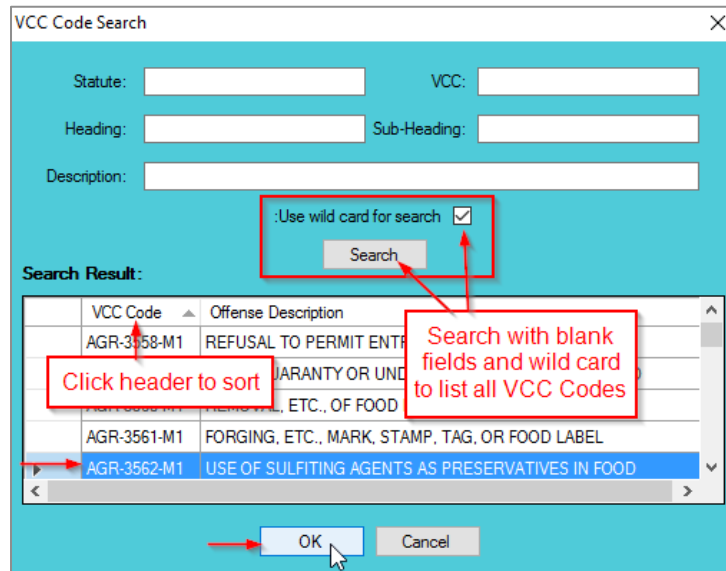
VCC Code Search

Statute:

VCC:

Heading:

Sub-Heading:

Description:

:Use wild card for search

Search

Search Result:

| VCC Code | Offense Description |
|---|---|
| AGR-3558-M1 | REFUSAL TO PERMIT ENTR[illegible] |
| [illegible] | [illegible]UARANTY OR UND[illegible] |
| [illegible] | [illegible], ETC., OF FOOD |
| AGR-3561-M1 | FORGING, ETC., MARK, STAMP, TAG, OR FOOD LABEL |
| AGR-3562-M1 | USE OF SULFITING AGENTS AS PRESERVATIVES IN FOOD |

Search with blank fields and wild card to list all VCC Codes

Click header to sort

OK

Cancel